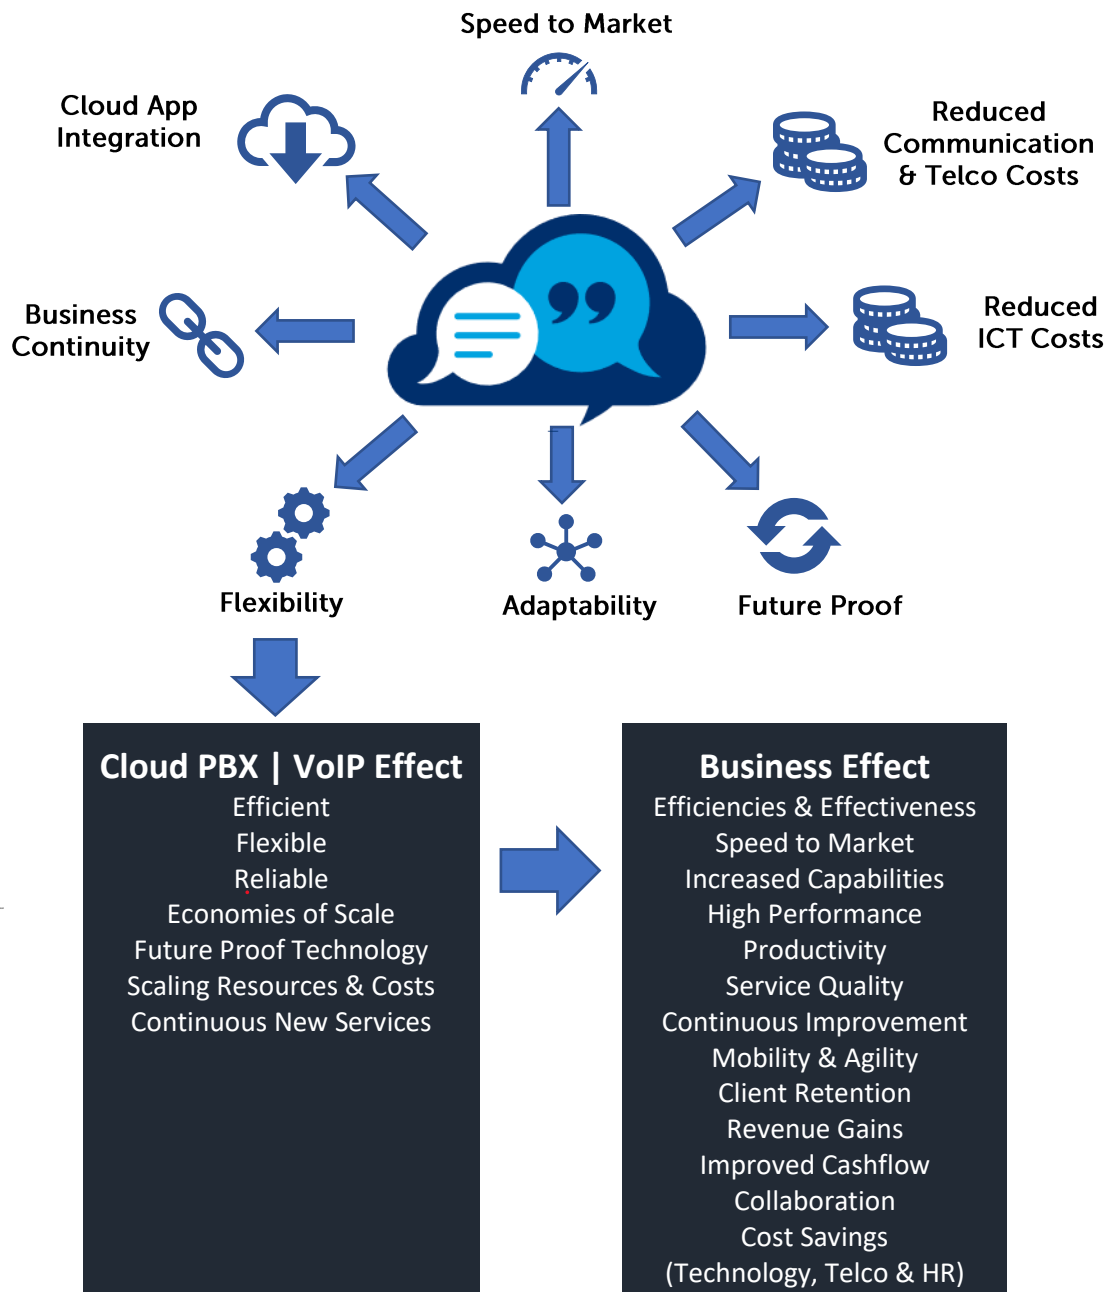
Speed to Market

Cloud App Integration

Reduced Communication & Telco Costs

Business Continuity

Reduced ICT Costs

Flexibility

Adaptability

Future Proof

Cloud PBX | VoIP Effect
Efficient
Flexible
Reliable
Economies of Scale
Future Proof Technology
Scaling Resources & Costs
Continuous New Services

Business Effect
Efficiencies & Effectiveness
Speed to Market
Increased Capabilities
High Performance
Productivity
Service Quality
Continuous Improvement
Mobility & Agility
Client Retention
Revenue Gains
Improved Cashflow
Collaboration
Cost Savings
(Technology, Telco & HR)